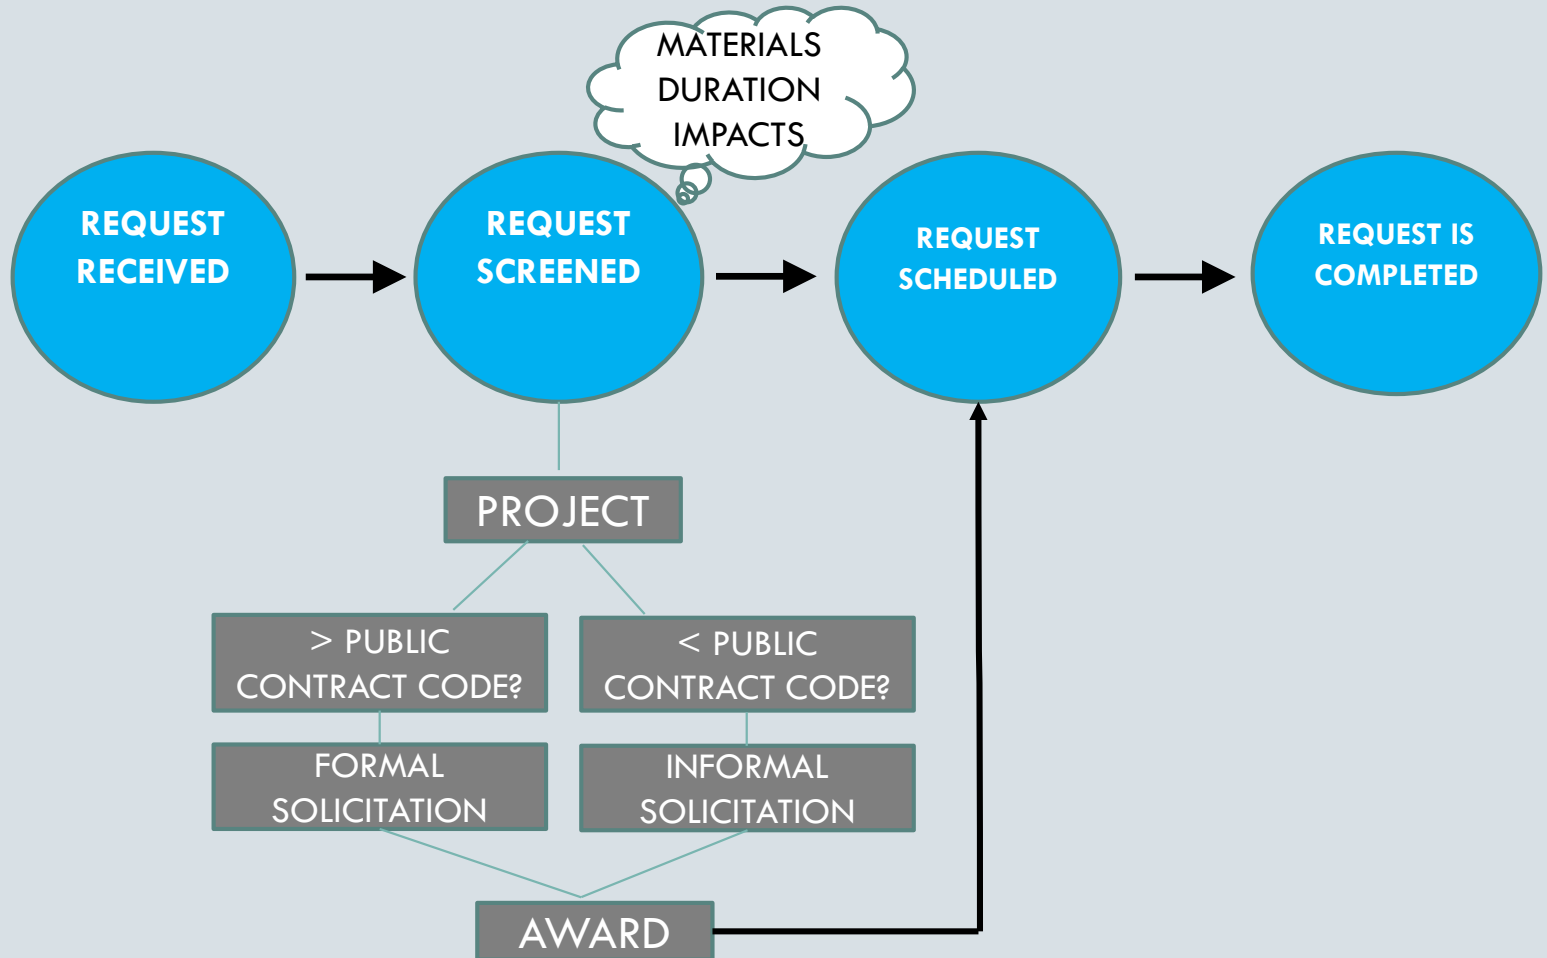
MATERIALS
DURATION
IMPACTS

REQUEST RECEIVED

REQUEST SCREENED

REQUEST SCHEDULED

REQUEST IS COMPLETED

PROJECT

> PUBLIC CONTRACT CODE?

< PUBLIC CONTRACT CODE?

FORMAL SOLICITATION

INFORMAL SOLICITATION

AWARD